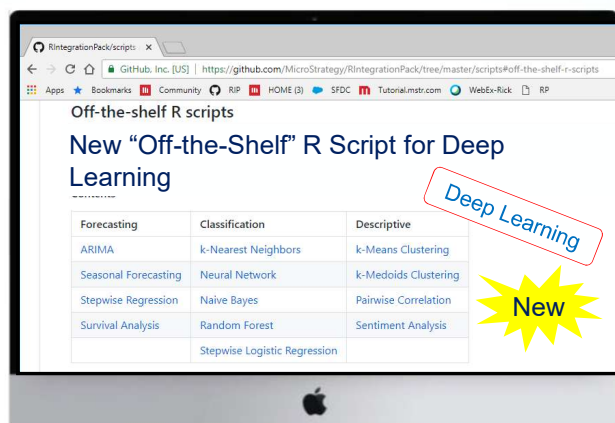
RIntegrationPack/scripts ×

GitHub, Inc. [US] | https://github.com/MicroStrategy/RIntegrationPack/tree/master/scripts#off-the-shelf-r-scripts

Apps Bookmarks Community RIP HOME (3) SFDC Tutorial.mstr.com WebEx-Rick RP

Off-the-shelf R scripts

New “Off-the-Shelf” R Script for Deep Learning

Contents

Deep Learning

| Forecasting | Classification | Descriptive |
|---|---|---|
| ARIMA | k-Nearest Neighbors | k-Means Clustering |
| Seasonal Forecasting | Neural Network | k-Medoids Clustering |
| Stepwise Regression | Naive Bayes | Pairwise Correlation |
| Survival Analysis | Random Forest | Sentiment Analysis |
| | Stepwise Logistic Regression | |

New